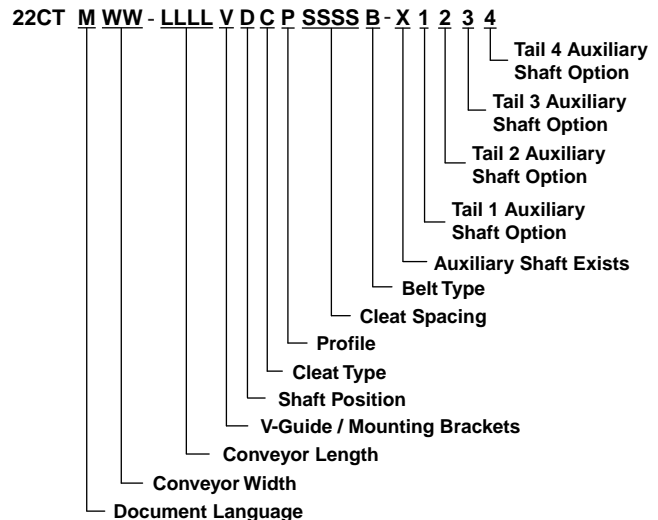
22CT M WW - LLLL V D C P SSSS B - X 1 2 3 4

Tail 4 Auxiliary Shaft Option

Tail 3 Auxiliary Shaft Option

Tail 2 Auxiliary Shaft Option

Tail 1 Auxiliary Shaft Option

Auxiliary Shaft Exists

Belt Type

Cleat Spacing

Profile

Cleat Type

Shaft Position

V-Guide / Mounting Brackets

Conveyor Length

Conveyor Width

Document Language